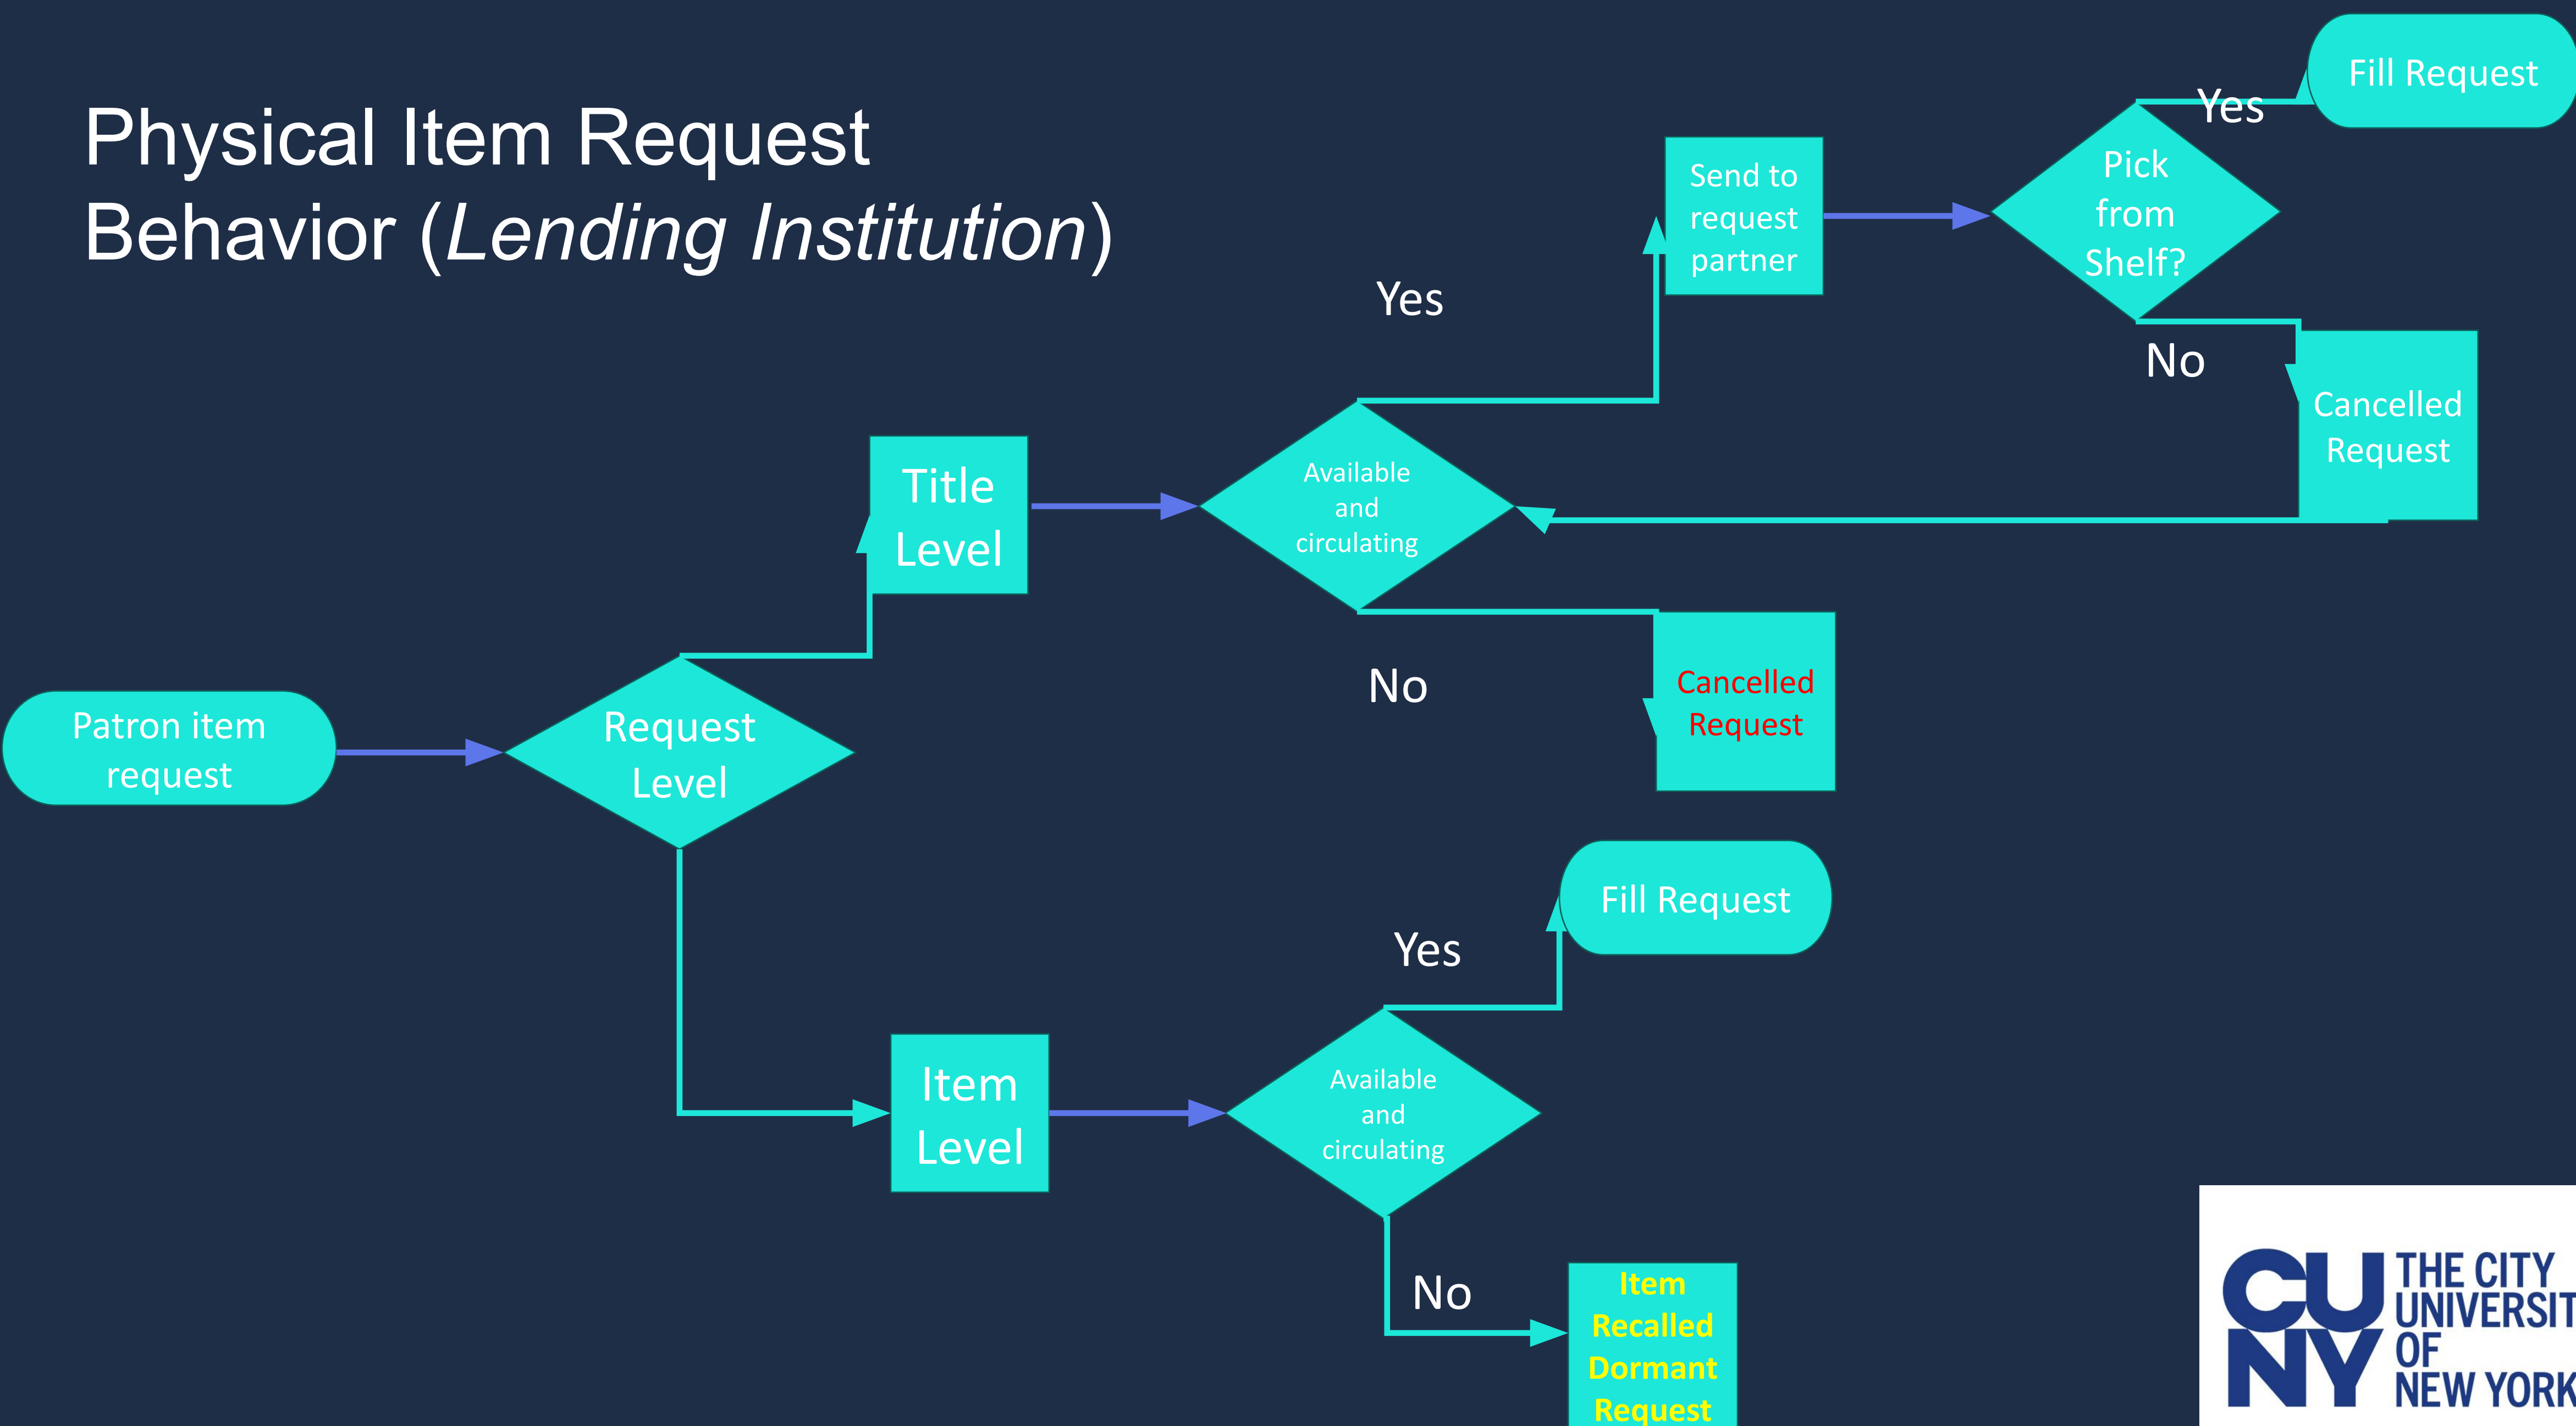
Physical Item Request Behavior (*Lending Institution*)

Patron item request

Request Level

Title Level

Available and circulating

Yes

Send to request partner

Pick from Shelf?

Yes

Fill Request

No

Cancelled Request

No

Cancelled Request

Item Level

Available and circulating

Yes

Fill Request

No

Item Recalled Dormant Request

CU NY THE CITY UNIVERSIT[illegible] OF NEW YORK